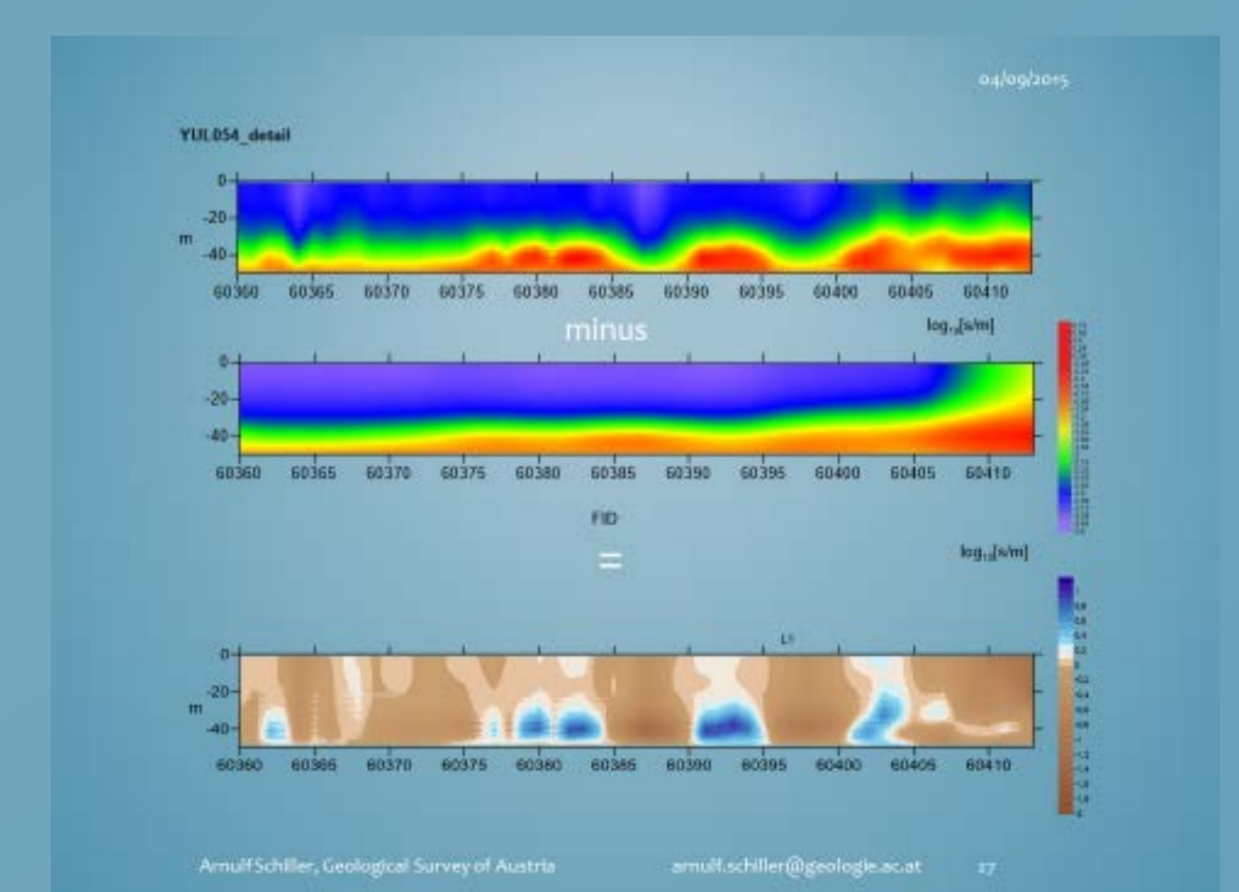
04/09/2015

YUL054_detail

0
-20
m
-40
60360 60365 60370 60375 60380 60385 60390 60395 60400 60405 60410

minus

$\log_{10}$[s/m]

0
-20
-40
60360 60365 60370 60375 60380 60385 60390 60395 60400 60405 60410

FID

=

$\log_{10}$[s/m]

L1

0
-20
m
-40
60360 60365 60370 60375 60380 60385 60390 60395 60400 60405 60410

Arnulf Schiller, Geological Survey of Austria arnulf.schiller@geologie.ac.at 27